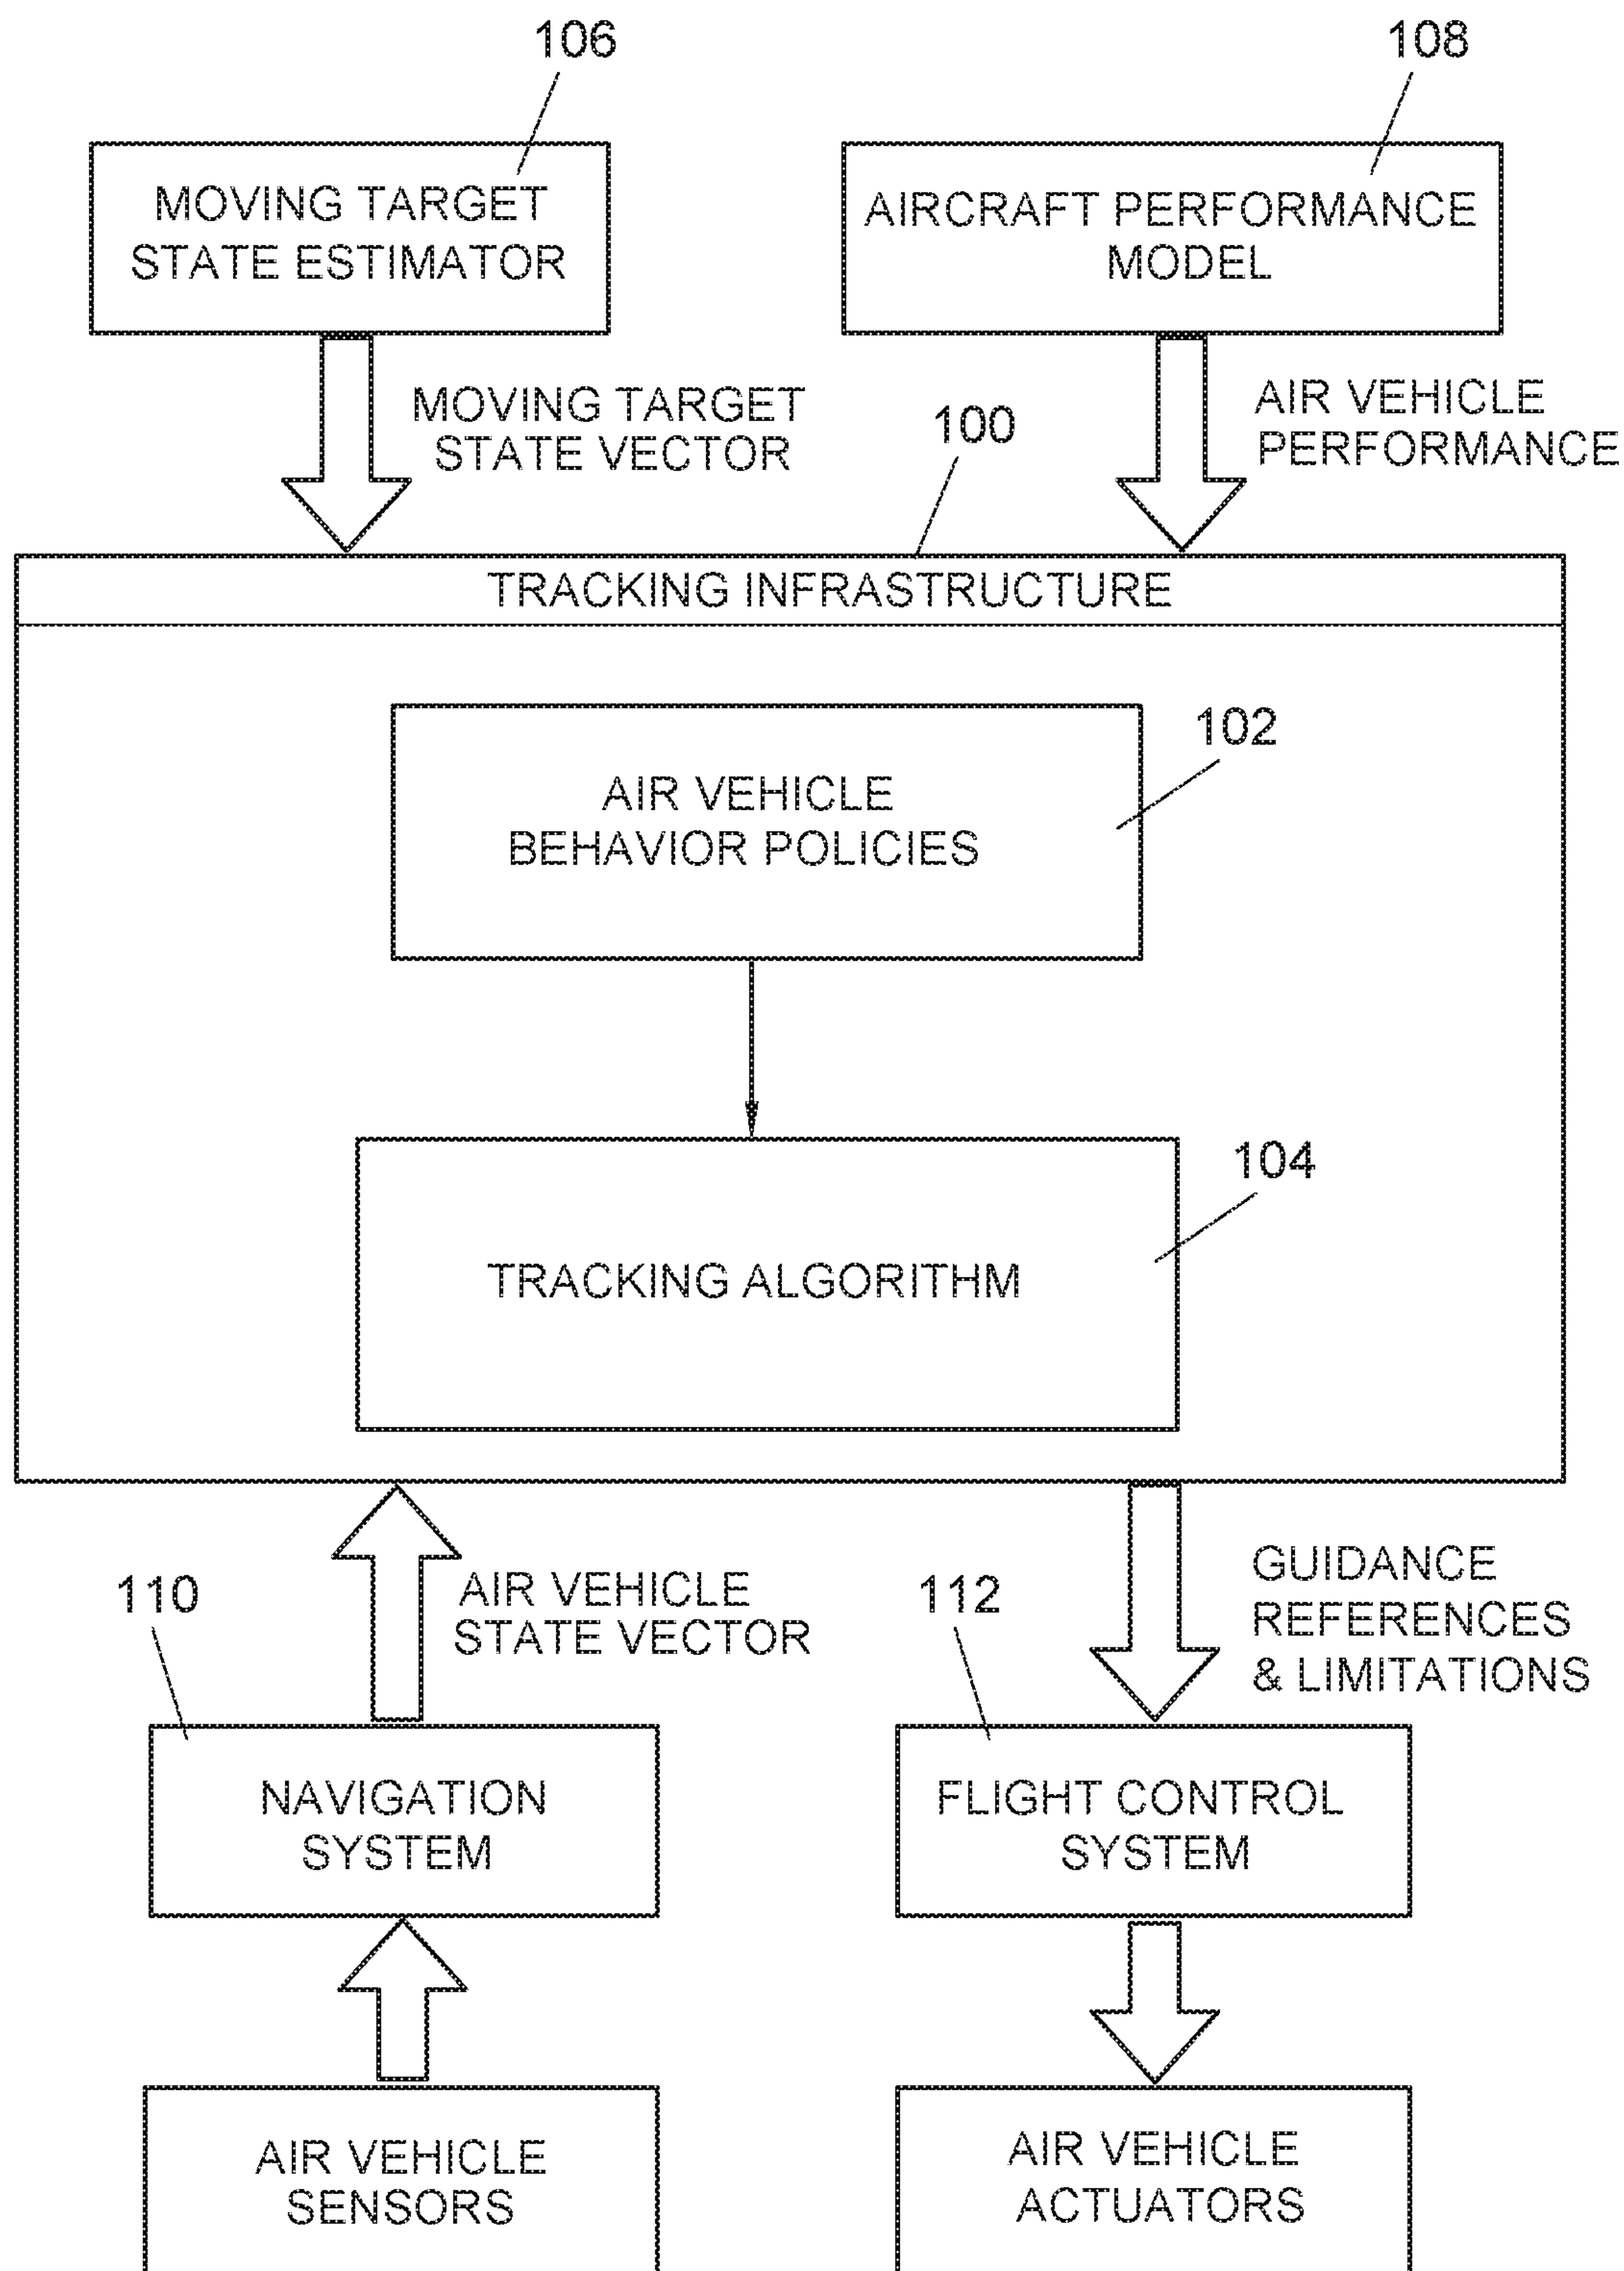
106

108

MOVING TARGET STATE ESTIMATOR

AIRCRAFT PERFORMANCE MODEL

MOVING TARGET STATE VECTOR

100

AIR VEHICLE PERFORMANCE

TRACKING INFRASTRUCTURE

AIR VEHICLE BEHAVIOR POLICIES

102

TRACKING ALGORITHM

104

AIR VEHICLE STATE VECTOR

110

112

GUIDANCE REFERENCES & LIMITATIONS

NAVIGATION SYSTEM

FLIGHT CONTROL SYSTEM

AIR VEHICLE SENSORS

AIR VEHICLE ACTUATORS